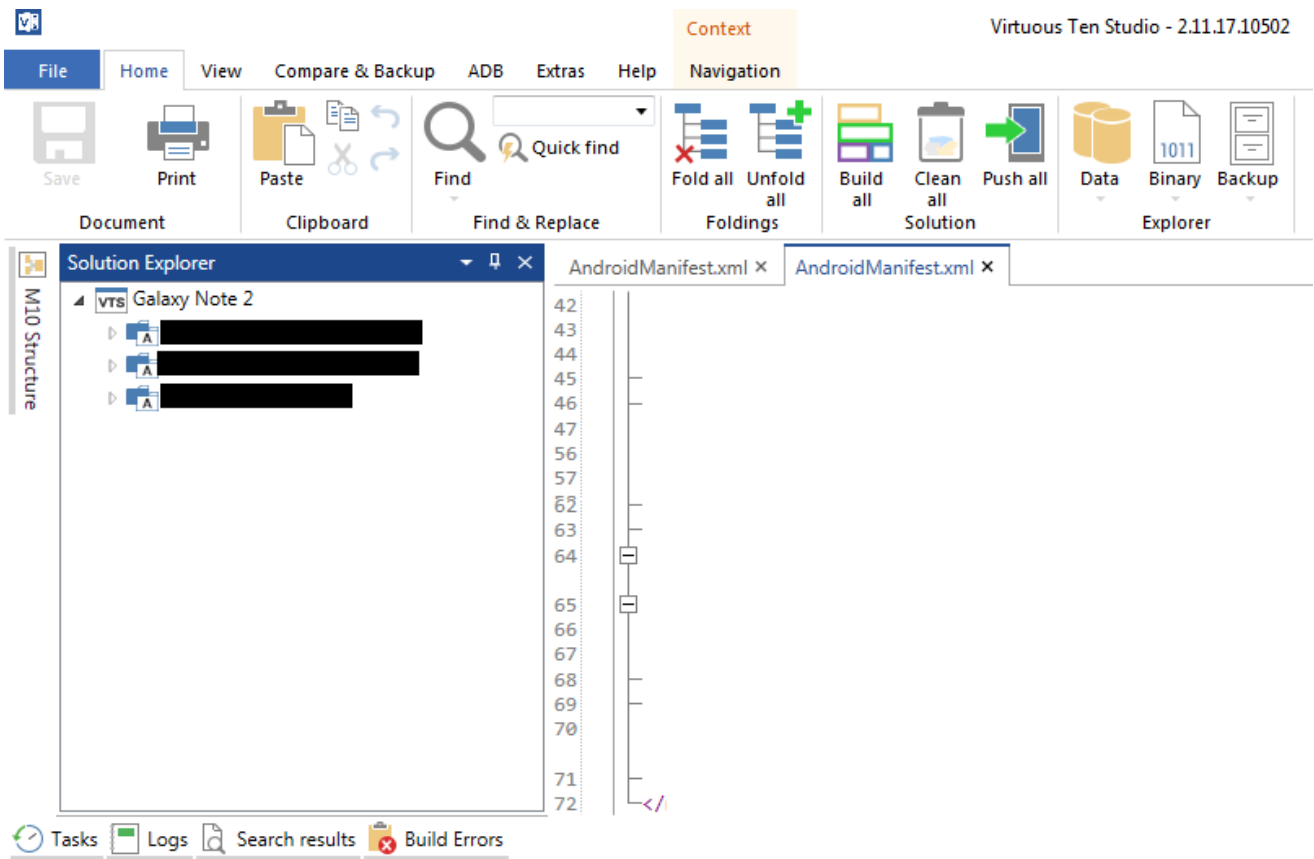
Context
Virtuous Ten Studio - 2.11.17.10502

File | Home | View | Compare & Backup | ADB | Extras | Help | Navigation

Save
Print
Document

Paste
Clipboard

Find
Quick find
Find & Replace

Fold all
Unfold all
Foldings

Build all
Clean all
Push all
Solution

Data
Binary
Backup
Explorer

M10 Structure

Solution Explorer

VTS Galaxy Note 2

AndroidManifest.xml ×
AndroidManifest.xml ×

42
43
44
45
46
47
56
57
62
63
64
65
66
67
68
69
70
71
72 </

Tasks
Logs
Search results
Build Errors